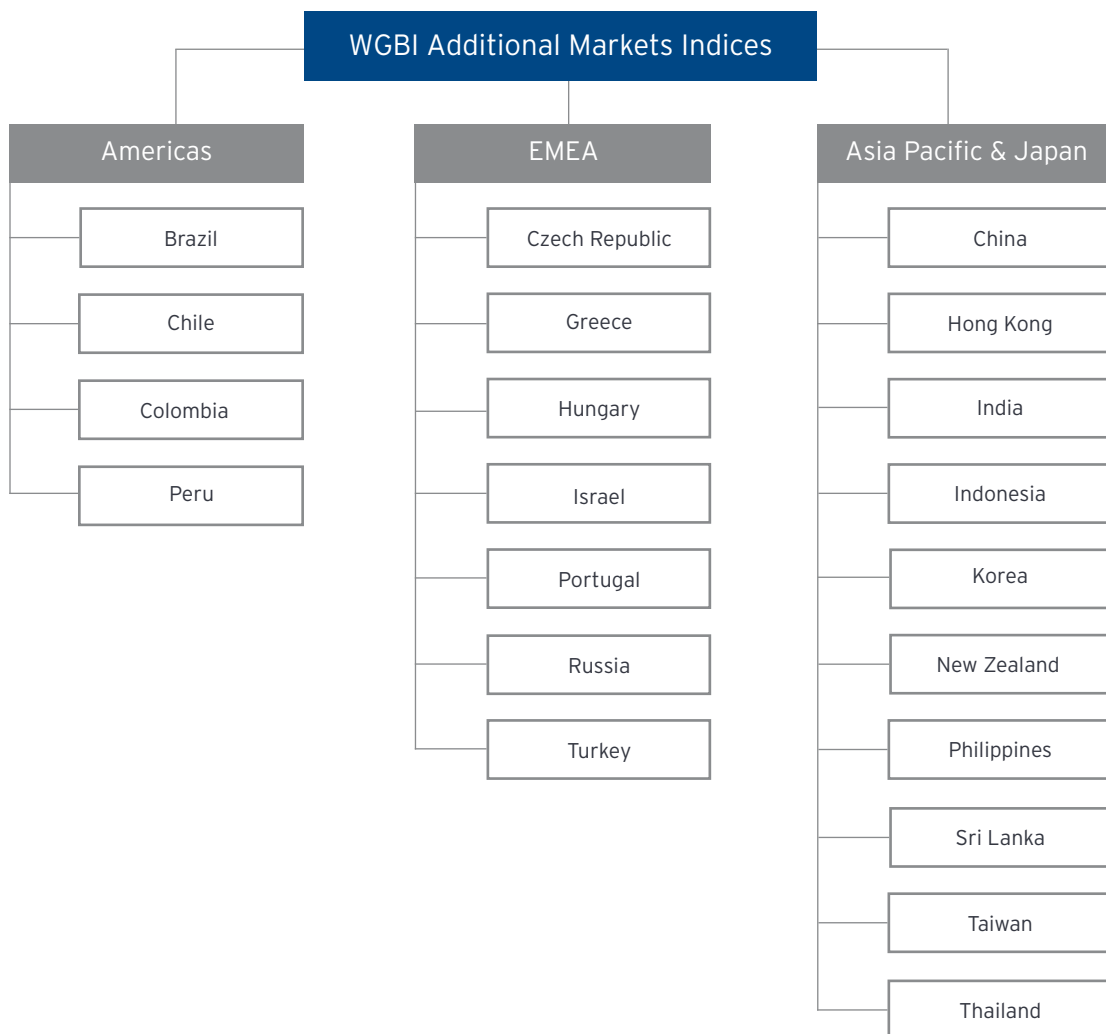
WGBI Additional Markets Indices

Americas

Brazil

Chile

Colombia

Peru

EMEA

Czech Republic

Greece

Hungary

Israel

Portugal

Russia

Turkey

Asia Pacific & Japan

China

Hong Kong

India

Indonesia

Korea

New Zealand

Philippines

Sri Lanka

Taiwan

Thailand